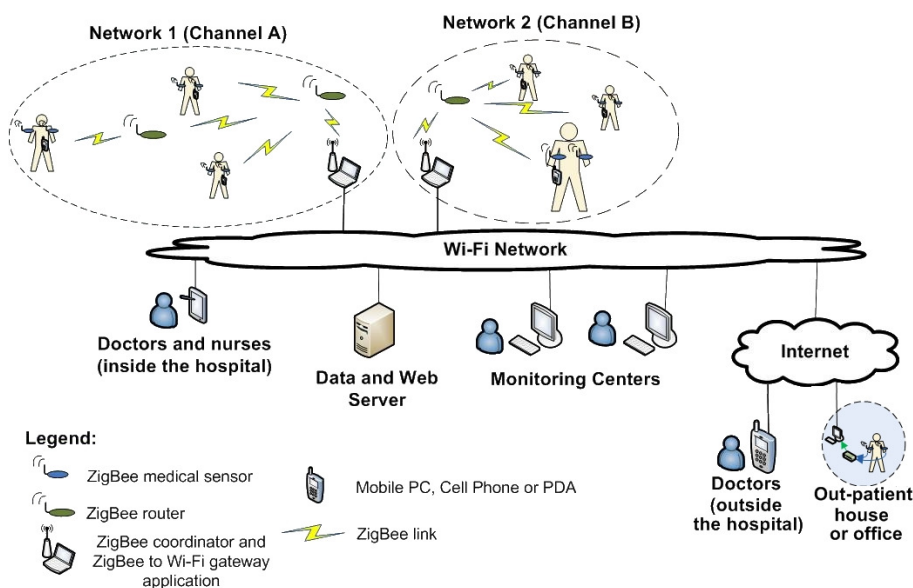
Network 1 (Channel A)

Network 2 (Channel B)

Wi-Fi Network

Doctors and nurses (inside the hospital)

Data and Web Server

Monitoring Centers

Internet

Legend:

ZigBee medical sensor

ZigBee router

ZigBee coordinator and ZigBee to Wi-Fi gateway application

Mobile PC, Cell Phone or PDA

ZigBee link

Doctors (outside the hospital)

Out-patient house or office